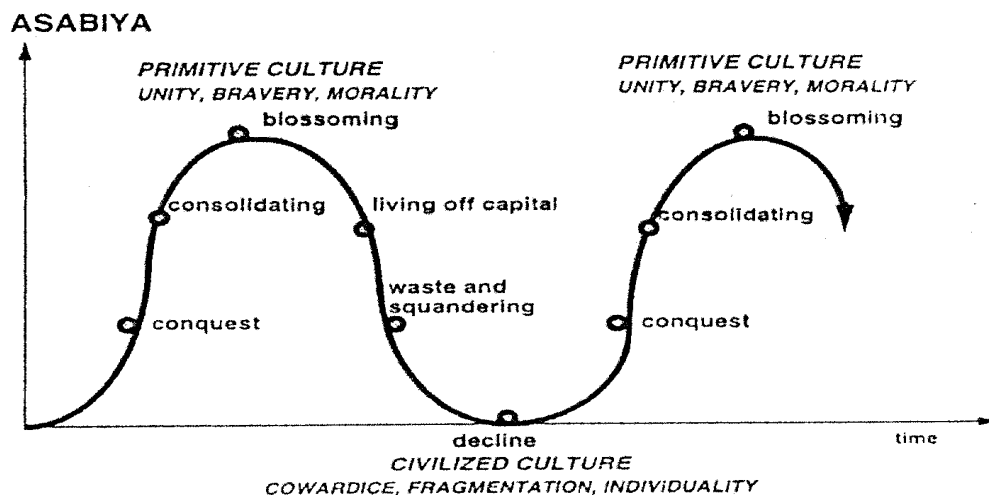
ASABIYA

PRIMITIVE CULTURE
UNITY, BRAVERY, MORALITY

PRIMITIVE CULTURE
UNITY, BRAVERY, MORALITY

blossoming

blossoming

consolidating

living off capital

consolidating

waste and squandering

conquest

conquest

decline

time

CIVILIZED CULTURE
COWARDICE, FRAGMENTATION, INDIVIDUALITY